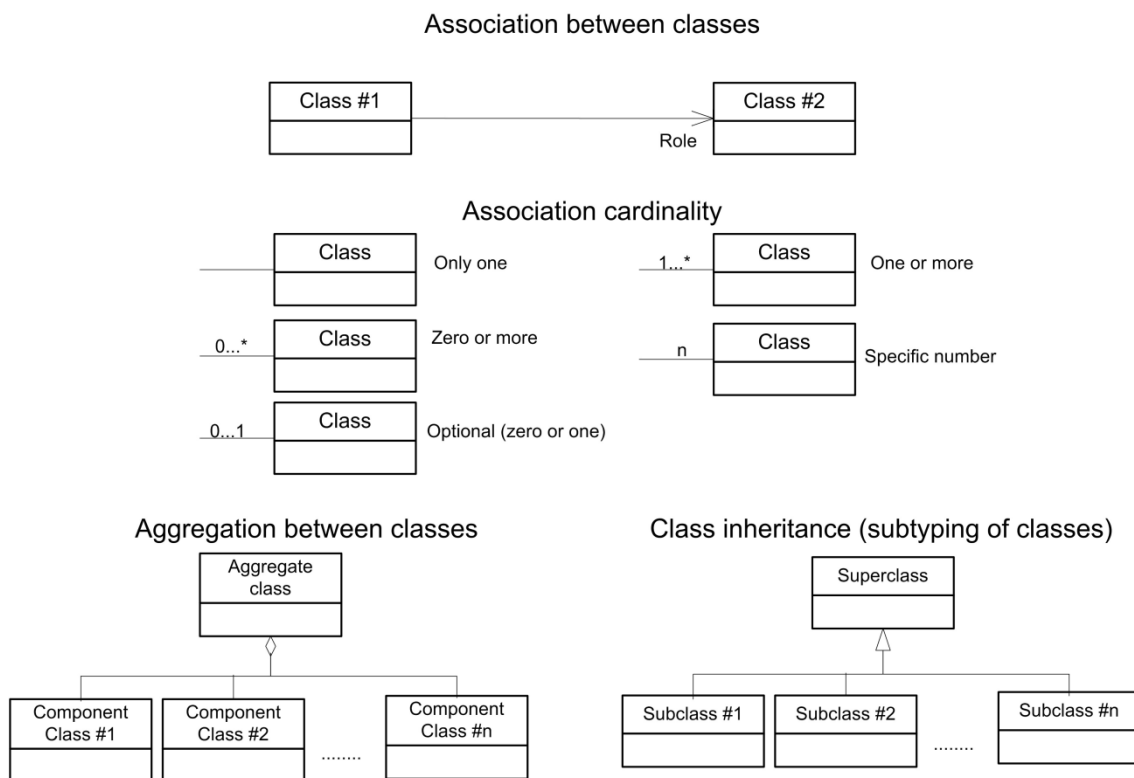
Association between classes

Class #1

Class #2

Role

Association cardinality

Class

Only one

1...*

Class

One or more

0...*

Class

Zero or more

n

Class

Specific number

0...1

Class

Optional (zero or one)

Aggregation between classes

Aggregate class

Component Class #1

Component Class #2

........

Component Class #n

Class inheritance (subtyping of classes)

Superclass

Subclass #1

Subclass #2

........

Subclass #n